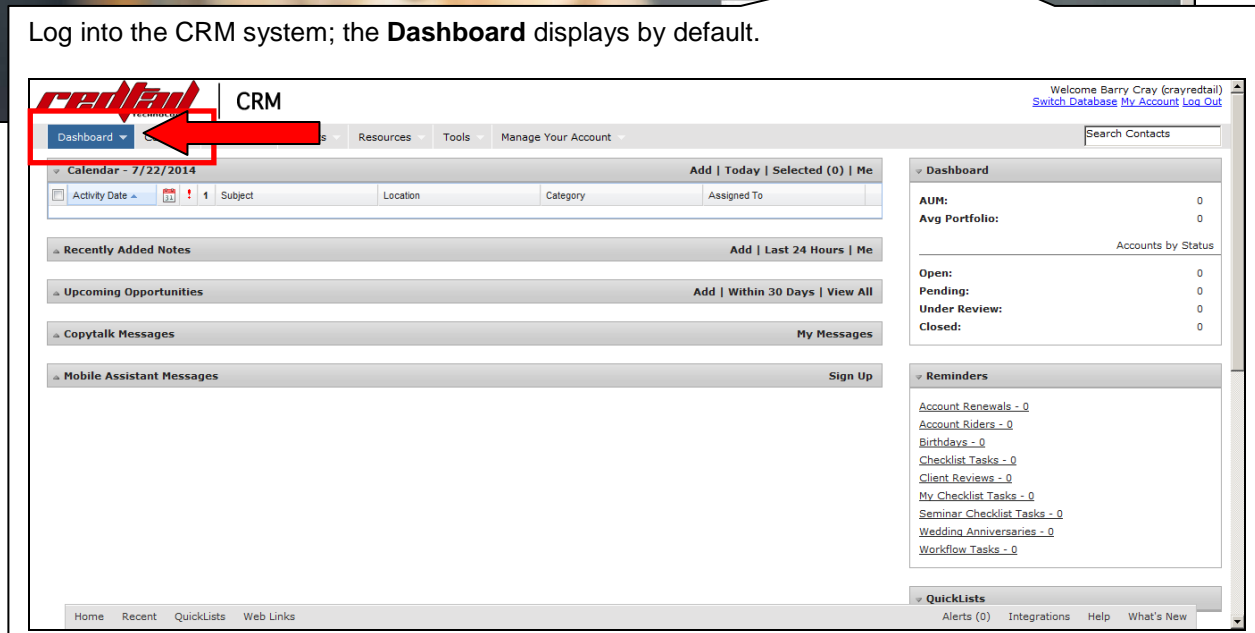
Log into the CRM system; the **Dashboard** displays by default.

redtail CRM

Welcome Barry Cray (crayredtail)
Switch Database My Account Log Out

Dashboard C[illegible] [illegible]s Resources Tools Manage Your Account

Search Contacts

Calendar - 7/22/2014 Add | Today | Selected (0) | Me

| Activity Date | ! | 1 | Subject | Location | Category | Assigned To |
|---|---|---|---|---|---|---|

Recently Added Notes Add | Last 24 Hours | Me

Upcoming Opportunities Add | Within 30 Days | View All

Copytalk Messages My Messages

Mobile Assistant Messages Sign Up

Dashboard

AUM: 0
Avg Portfolio: 0

Accounts by Status

Open: 0
Pending: 0
Under Review: 0
Closed: 0

Reminders

Account Renewals - 0
Account Riders - 0
Birthdays - 0
Checklist Tasks - 0
Client Reviews - 0
My Checklist Tasks - 0
Seminar Checklist Tasks - 0
Wedding Anniversaries - 0
Workflow Tasks - 0

QuickLists

Home Recent QuickLists Web Links Alerts (0) Integrations Help What's New